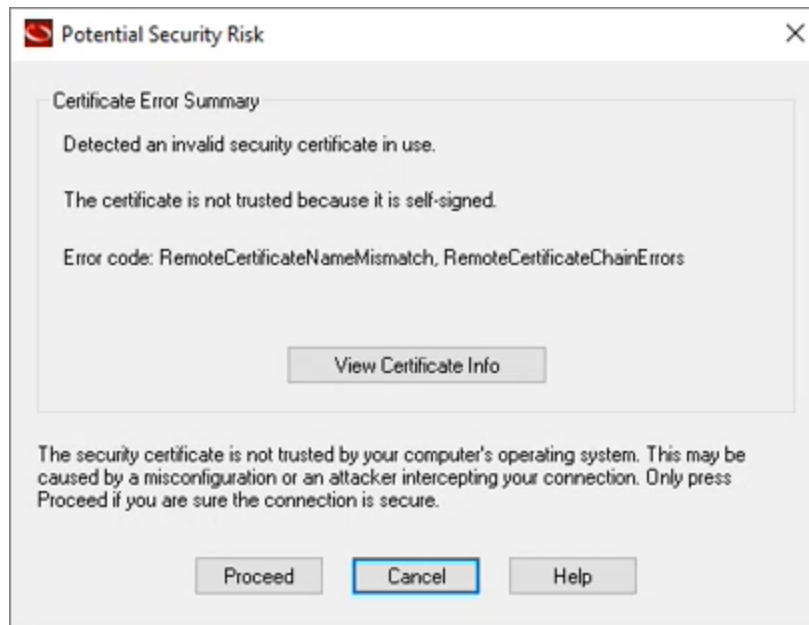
Potential Security Risk

×

Certificate Error Summary

Detected an invalid security certificate in use.

The certificate is not trusted because it is self-signed.

Error code: RemoteCertificateNameMismatch, RemoteCertificateChainErrors

View Certificate Info

The security certificate is not trusted by your computer's operating system. This may be caused by a misconfiguration or an attacker intercepting your connection. Only press Proceed if you are sure the connection is secure.

Proceed

Cancel

Help